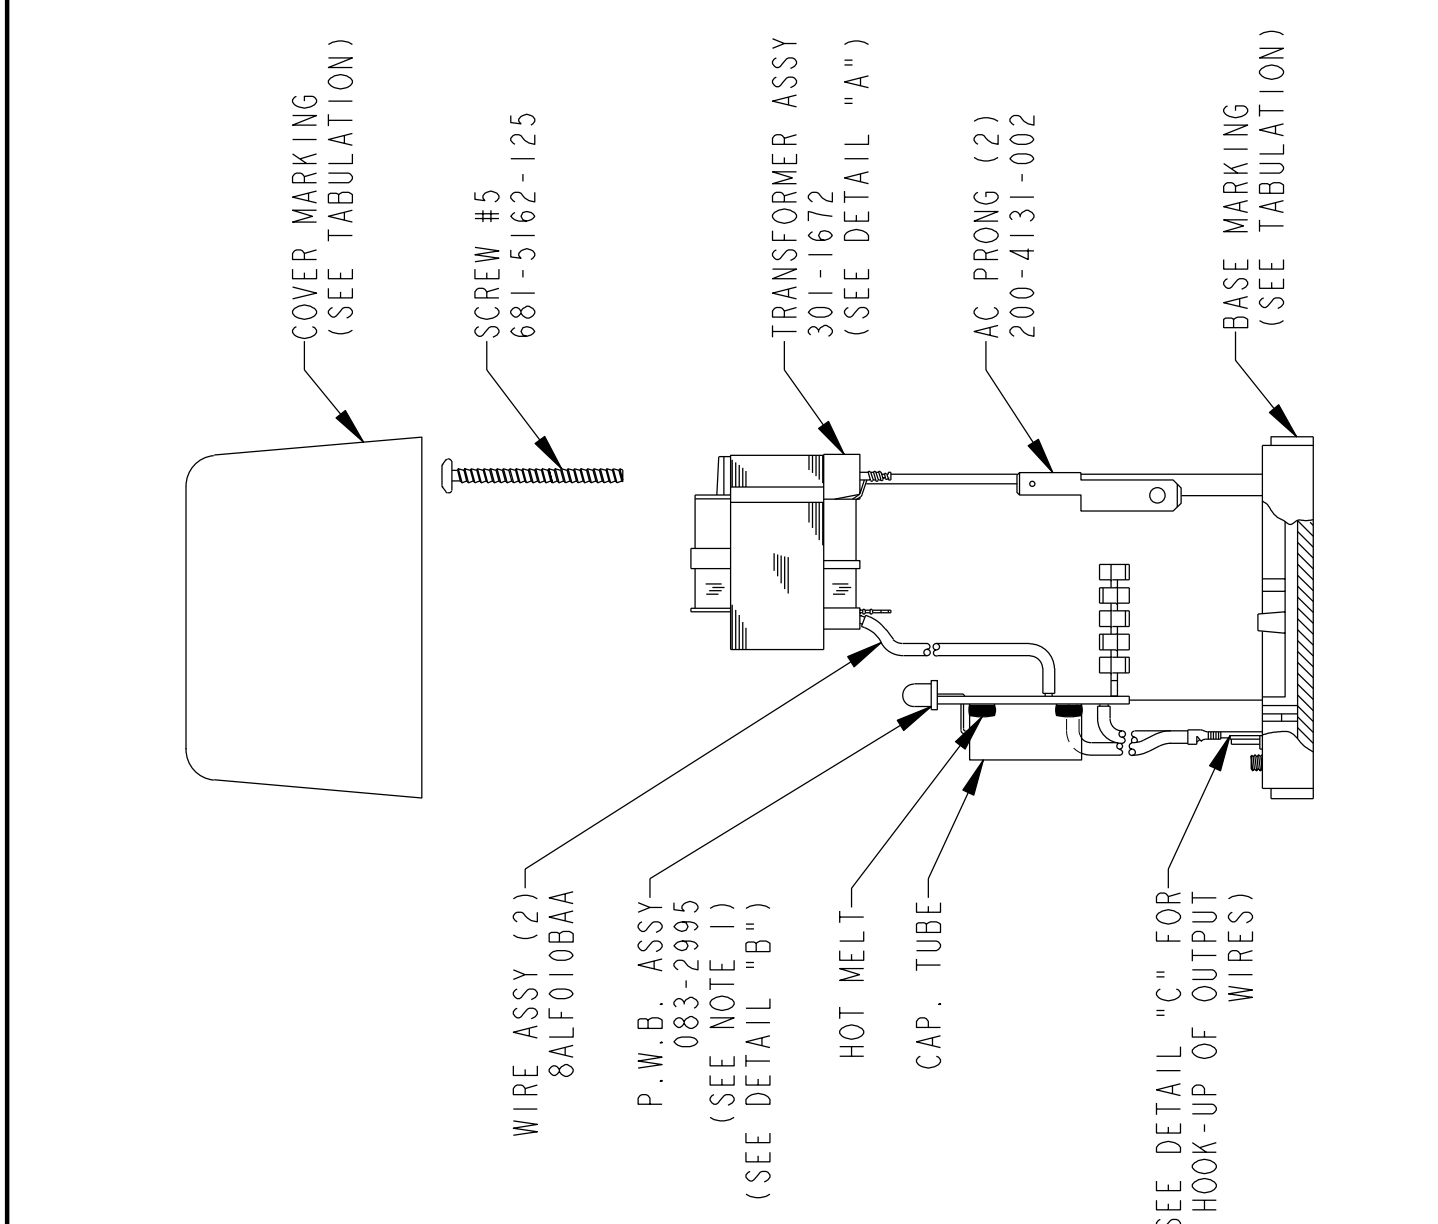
COVER MARKING
(SEE TABULATION)

SCREW #5
681-5162-125

TRANSFORMER ASSY
301-1672
(SEE DETAIL "A")

AC PRONG (2)
200-4131-002

BASE MARKING
(SEE TABULATION)

WIRE ASSY (2)
8ALF010BAA

P.W.B. ASSY
083-2995
(SEE NOTE 1)
(SEE DETAIL "B")

HOT MELT

CAP. TUBE

SEE DETAIL "C" FOR
HOOK-UP OF OUTPUT
WIRES)